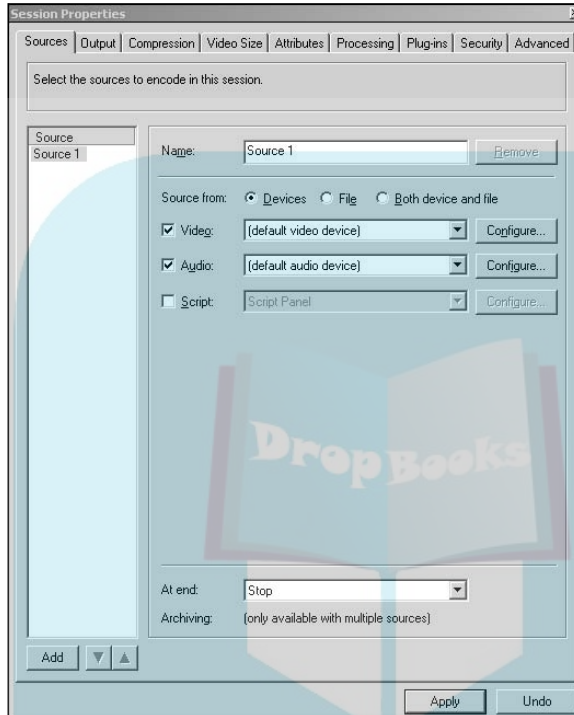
Session Properties

Sources | Output | Compression | Video Size | Attributes | Processing | Plug-ins | Security | Advanced

Select the sources to encode in this session.

Source
Source 1

Name: Source 1 Remove

Source from: Devices File Both device and file

Video: (default video device) Configure...

Audio: (default audio device) Configure...

Script: Script Panel Configure...

DropBooks

At end: Stop

Archiving: (only available with multiple sources)

Add

Apply Undo